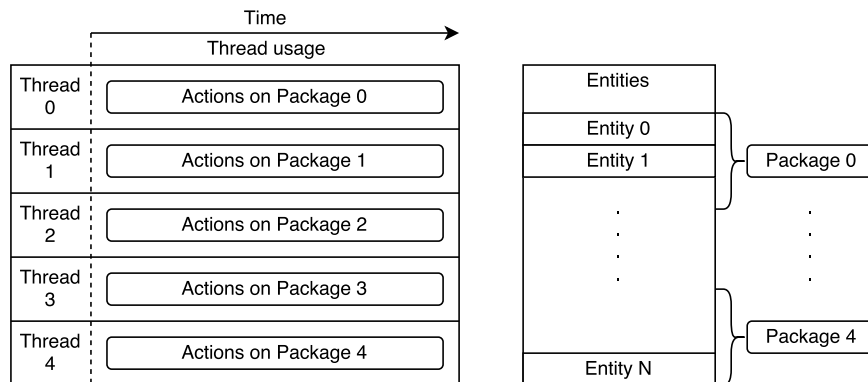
Time

Thread usage

| Thread 0 | Actions on Package 0 |
|---|---|
| Thread 1 | Actions on Package 1 |
| Thread 2 | Actions on Package 2 |
| Thread 3 | Actions on Package 3 |
| Thread 4 | Actions on Package 4 |

Entities

Entity 0

Entity 1

.
.
.

Entity N

Package 0

.
.
.

Package 4